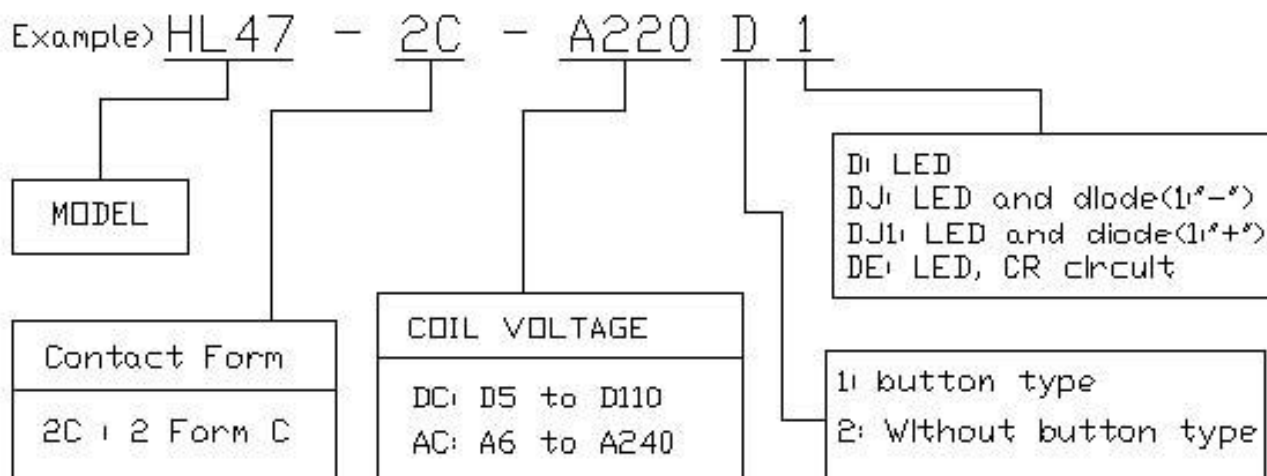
Example) HL47 - 2C - A220 D 1

MODEL

Contact Form

2C : 2 Form C

COIL VOLTAGE

DC: D5 to D110
AC: A6 to A240

D: LED
DJ: LED and diode(1"-")
DJ1: LED and diode(1"+")
DE: LED, CR circuit

1: button type
2: Without button type